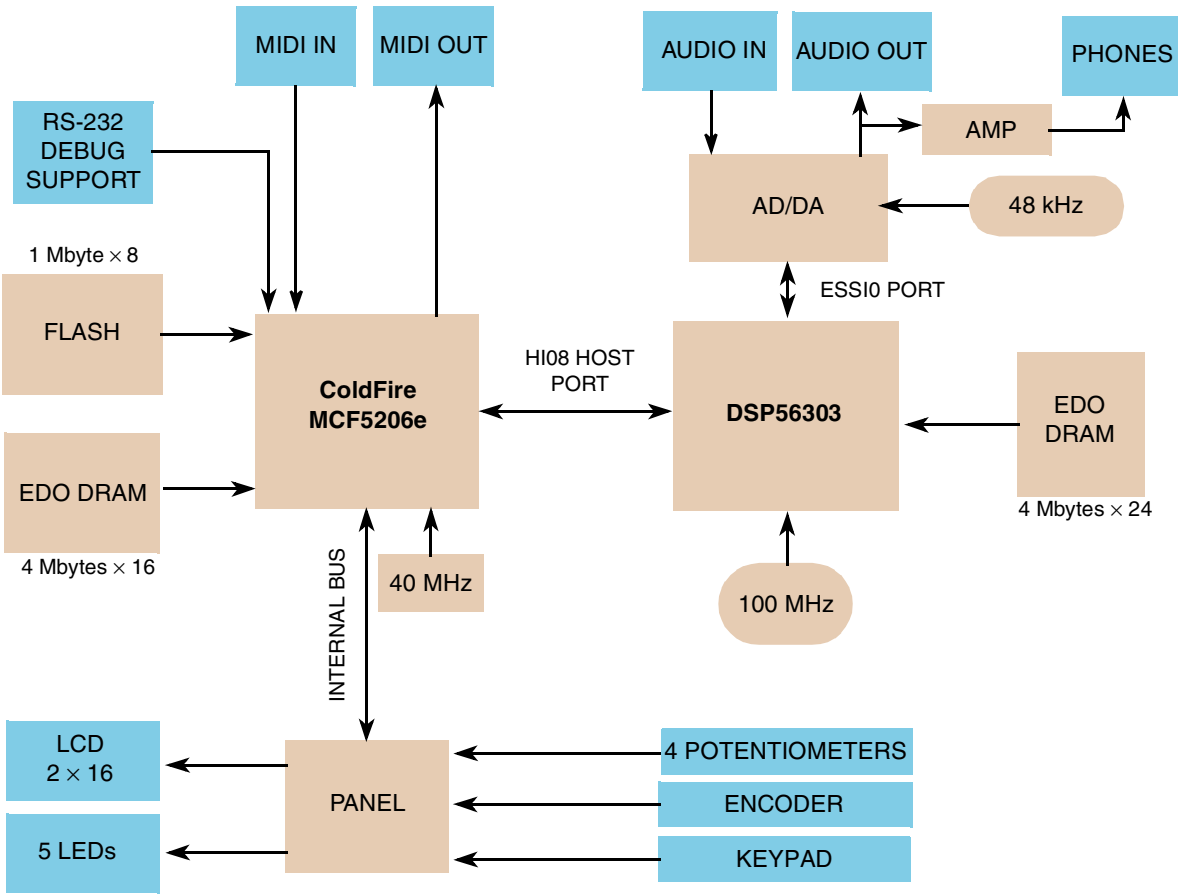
MIDI IN

MIDI OUT

AUDIO IN

AUDIO OUT

PHONES

RS-232 DEBUG SUPPORT

AMP

AD/DA

48 kHz

1 Mbyte $\times$ 8

FLASH

ESSI0 PORT

HI08 HOST PORT

ColdFire MCF5206e

DSP56303

EDO DRAM

EDO DRAM

4 Mbytes $\times$ 24

4 Mbytes $\times$ 16

INTERNAL BUS

40 MHz

100 MHz

LCD
$2 \times 16$

PANEL

4 POTENTIOMETERS

ENCODER

5 LEDs

KEYPAD